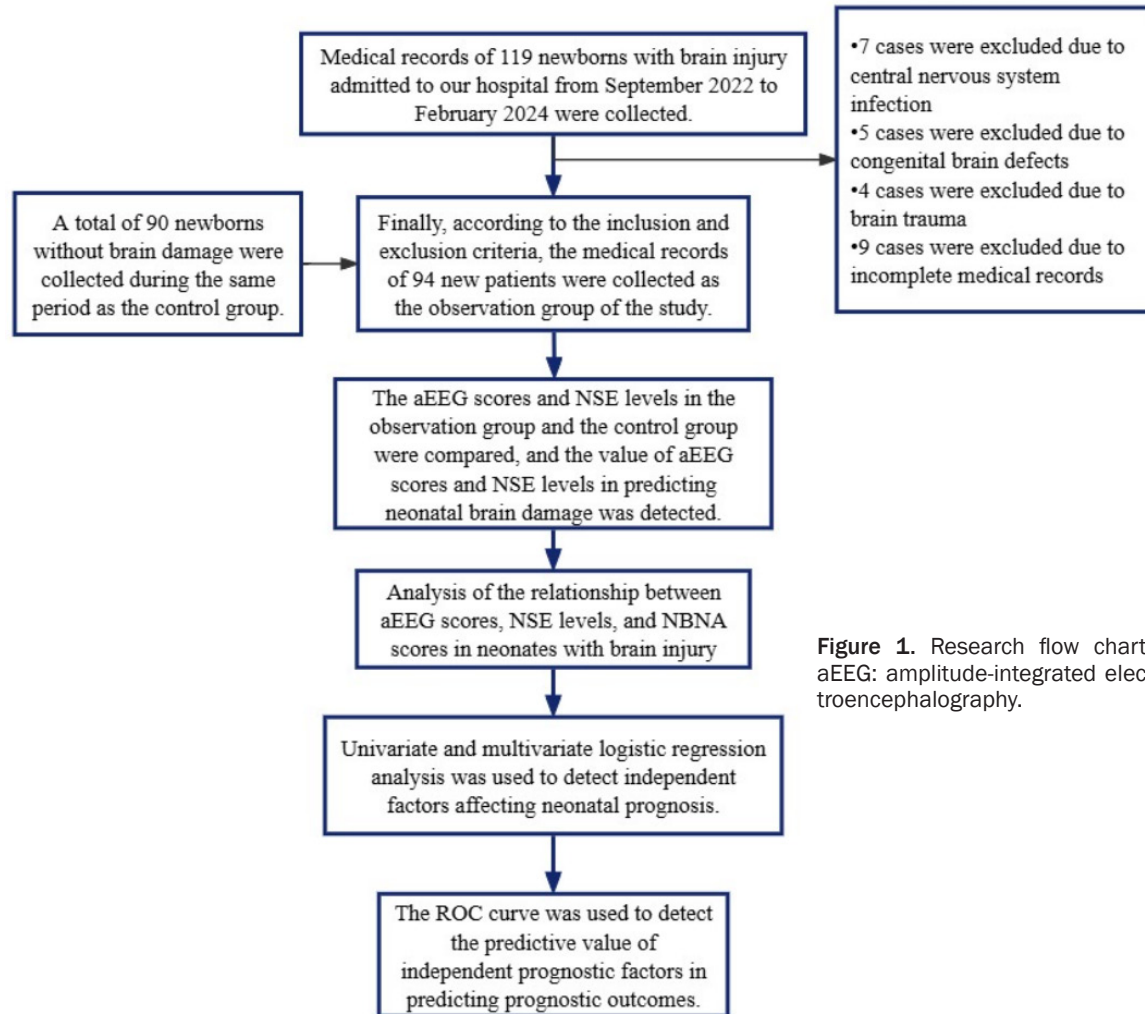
Medical records of 119 newborns with brain injury admitted to our hospital from September 2022 to February 2024 were collected.

•7 cases were excluded due to central nervous system infection
•5 cases were excluded due to congenital brain defects
•4 cases were excluded due to brain trauma
•9 cases were excluded due to incomplete medical records

A total of 90 newborns without brain damage were collected during the same period as the control group.

Finally, according to the inclusion and exclusion criteria, the medical records of 94 new patients were collected as the observation group of the study.

The aEEG scores and NSE levels in the observation group and the control group were compared, and the value of aEEG scores and NSE levels in predicting neonatal brain damage was detected.

Analysis of the relationship between aEEG scores, NSE levels, and NBNA scores in neonates with brain injury

Univariate and multivariate logistic regression analysis was used to detect independent factors affecting neonatal prognosis.

The ROC curve was used to detect the predictive value of independent prognostic factors in predicting prognostic outcomes.

Figure 1. Research flow chart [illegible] aEEG: amplitude-integrated elec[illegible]troencephalography.